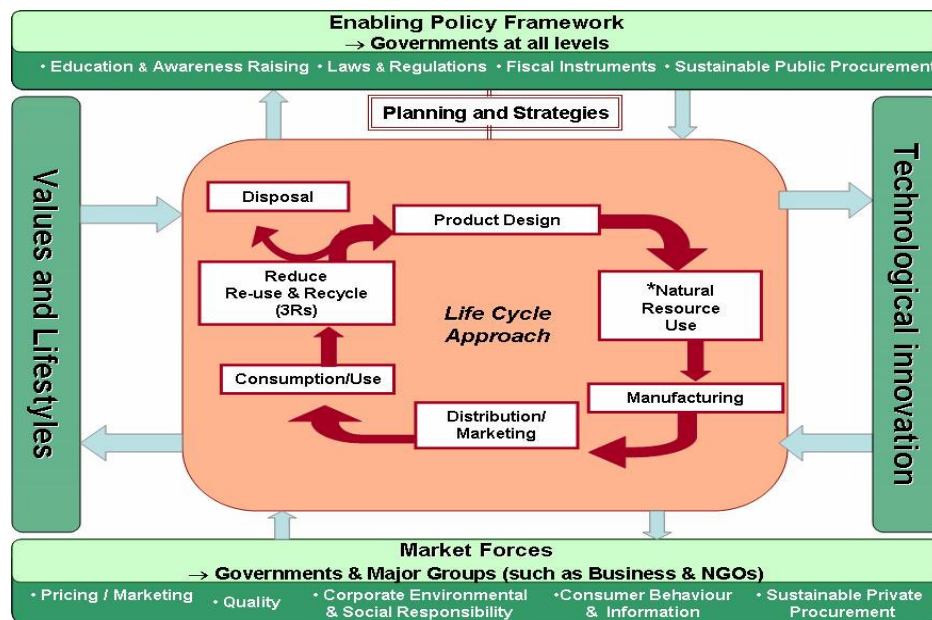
Enabling Policy Framework
→ Governments at all levels

• Education & Awareness Raising • Laws & Regulations • Fiscal Instruments • Sustainable Public Procurement

Planning and Strategies

Values and Lifestyles

Technological innovation

Disposal

Product Design

Reduce
Re-use & Recycle
(3Rs)

Life Cycle
Approach

*Natural
Resource
Use

Consumption/Use

Manufacturing

Distribution/
Marketing

Market Forces
→ Governments & Major Groups (such as Business & NGOs)

• Pricing / Marketing • Quality • Corporate Environmental & Social Responsibility •Consumer Behaviour & Information • Sustainable Private Procurement